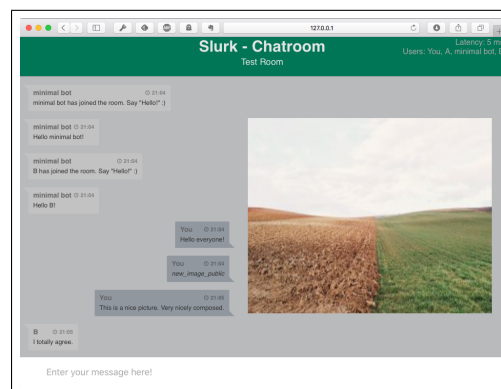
127.0.0.1

Slurk - Chatroom
Test Room

Latency: 5 m
Users: You, A, minimal bot, I

minimal bot ⊙ 21:04
minimal bot has joined the room. Say "Hello!" :)

minimal bot ⊙ 21:04
Hello minimal bot!

minimal bot ⊙ 21:04
B has joined the room. Say "Hello!" :)

minimal bot ⊙ 21:04
Hello B!

You ⊙ 21:04
Hello everyone!

You ⊙ 21:04
new_image_public

You ⊙ 21:05
This is a nice picture. Very nicely composed.

B ⊙ 21:05
I totally agree.

Enter your message here!